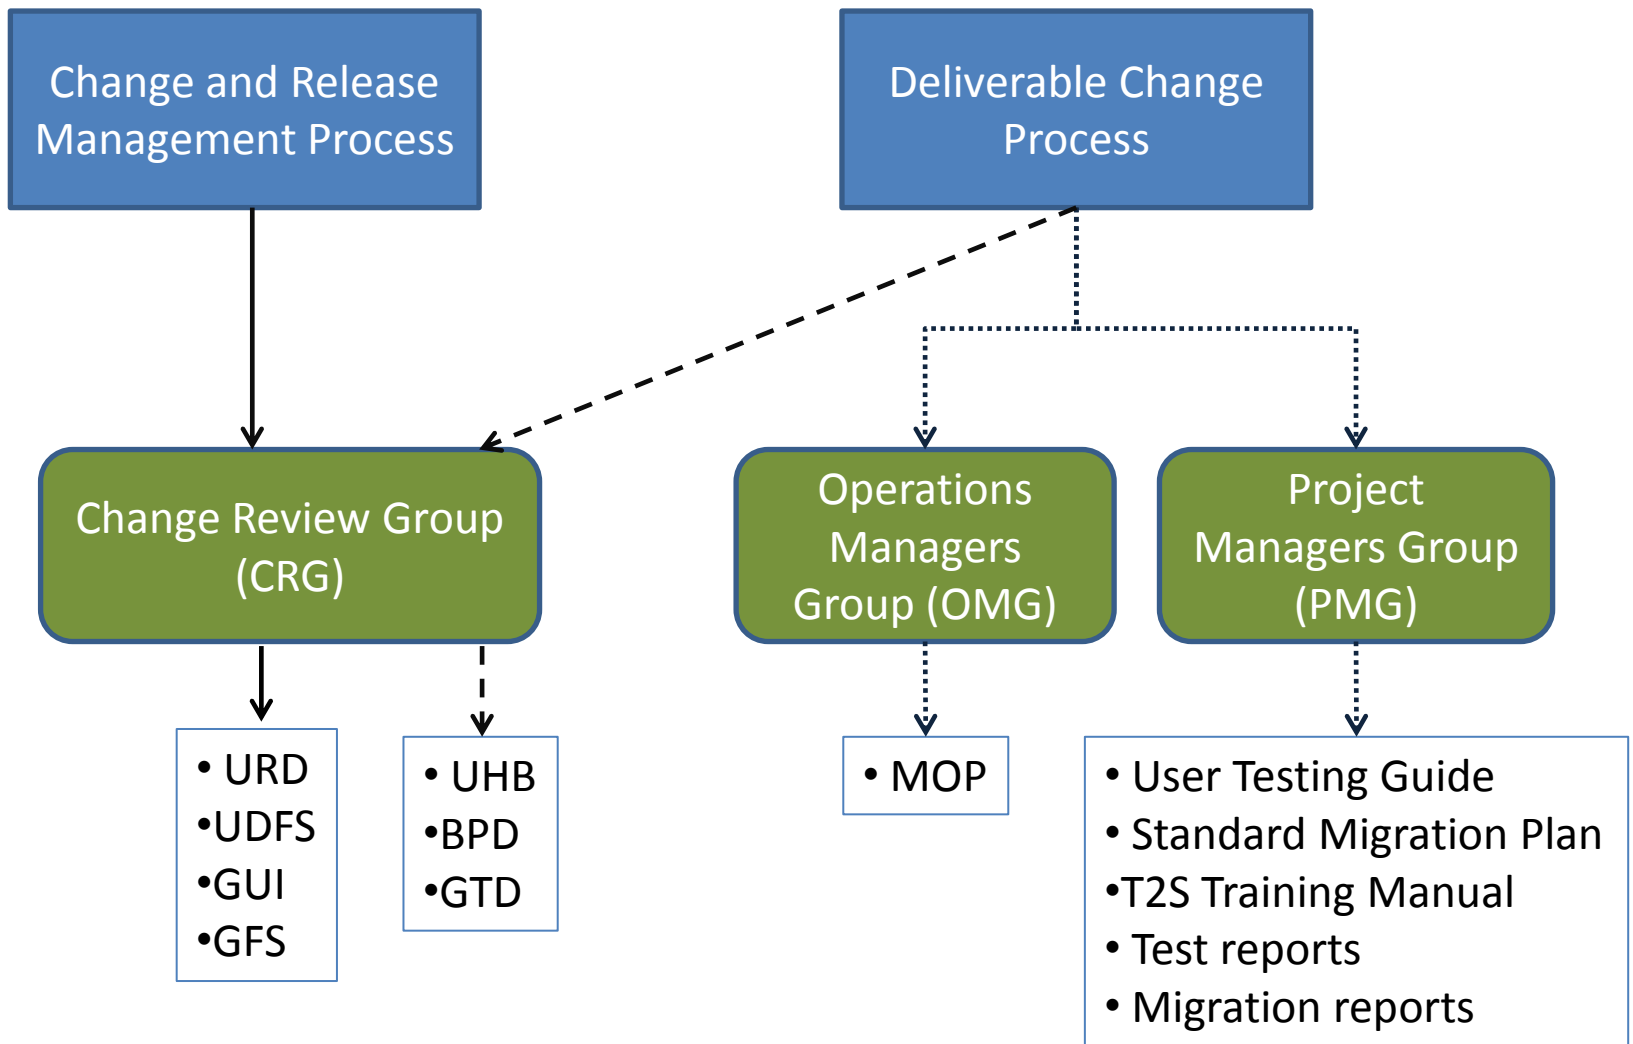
Change and Release Management Process

Deliverable Change Process

Change Review Group (CRG)

Operations Managers Group (OMG)

Project Managers Group (PMG)

• URD
•UDFS
•GUI
•GFS

• UHB
•BPD
•GTD

• MOP

• User Testing Guide
• Standard Migration Plan
•T2S Training Manual
• Test reports
• Migration reports